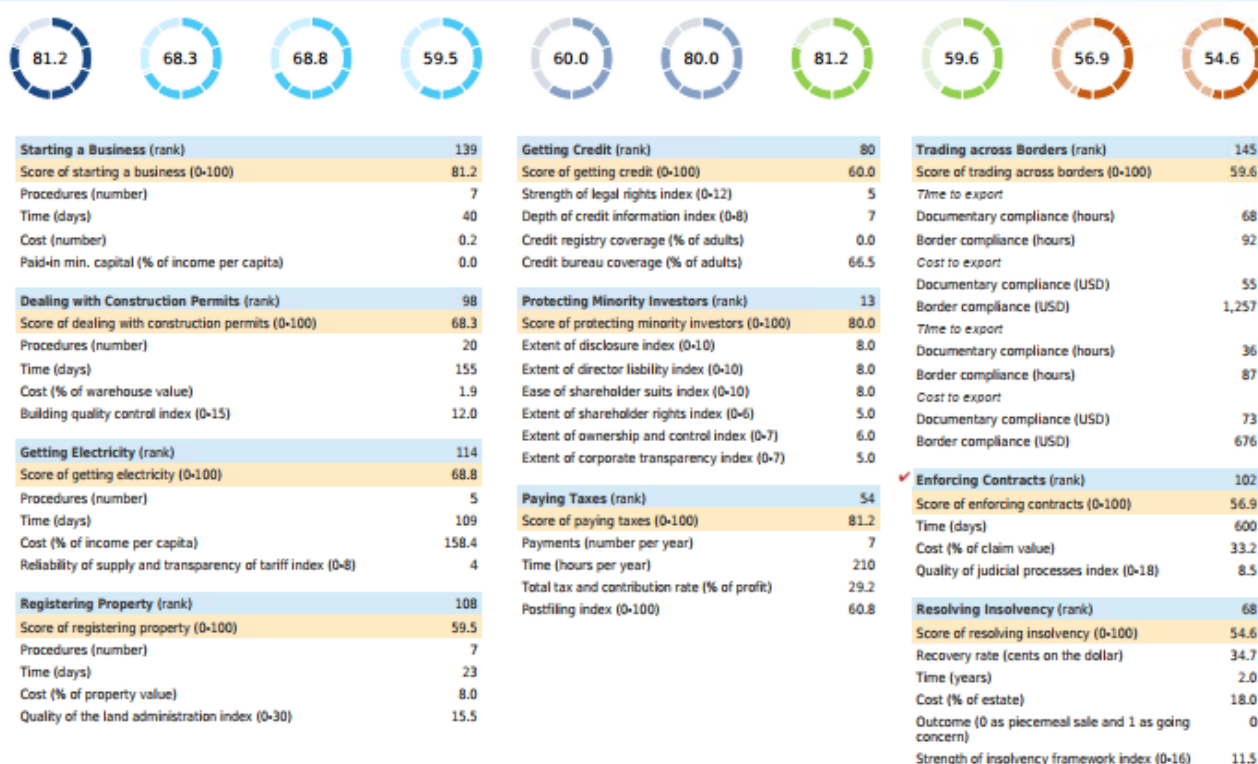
81.2 68.3 68.8 59.5 60.0 80.0 81.2 59.6 56.9 54.6

| Starting a Business (rank) | 139 |
|---|---|
| Score of starting a business (0-100) | 81.2 |
| Procedures (number) | 7 |
| Time (days) | 40 |
| Cost (number) | 0.2 |
| Paid-in min. capital (% of income per capita) | 0.0 |

| Dealing with Construction Permits (rank) | 98 |
|---|---|
| Score of dealing with construction permits (0-100) | 68.3 |
| Procedures (number) | 20 |
| Time (days) | 155 |
| Cost (% of warehouse value) | 1.9 |
| Building quality control index (0-15) | 12.0 |

| Getting Electricity (rank) | 114 |
|---|---|
| Score of getting electricity (0-100) | 68.8 |
| Procedures (number) | 5 |
| Time (days) | 109 |
| Cost (% of income per capita) | 158.4 |
| Reliability of supply and transparency of tariff index (0-8) | 4 |

| Registering Property (rank) | 108 |
|---|---|
| Score of registering property (0-100) | 59.5 |
| Procedures (number) | 7 |
| Time (days) | 23 |
| Cost (% of property value) | 8.0 |
| Quality of the land administration index (0-30) | 15.5 |

| Getting Credit (rank) | 80 |
|---|---|
| Score of getting credit (0-100) | 60.0 |
| Strength of legal rights index (0-12) | 5 |
| Depth of credit information index (0-8) | 7 |
| Credit registry coverage (% of adults) | 0.0 |
| Credit bureau coverage (% of adults) | 66.5 |

| Protecting Minority Investors (rank) | 13 |
|---|---|
| Score of protecting minority investors (0-100) | 80.0 |
| Extent of disclosure index (0-10) | 8.0 |
| Extent of director liability index (0-10) | 8.0 |
| Ease of shareholder suits index (0-10) | 8.0 |
| Extent of shareholder rights index (0-6) | 5.0 |
| Extent of ownership and control index (0-7) | 6.0 |
| Extent of corporate transparency index (0-7) | 5.0 |

| Paying Taxes (rank) | 54 |
|---|---|
| Score of paying taxes (0-100) | 81.2 |
| Payments (number per year) | 7 |
| Time (hours per year) | 210 |
| Total tax and contribution rate (% of profit) | 29.2 |
| Postfiling index (0-100) | 60.8 |

| Trading across Borders (rank) | 145 |
|---|---|
| Score of trading across borders (0-100) | 59.6 |
| Time to export | |
| Documentary compliance (hours) | 68 |
| Border compliance (hours) | 92 |
| Cost to export | |
| Documentary compliance (USD) | 55 |
| Border compliance (USD) | 1,257 |
| Time to export | |
| Documentary compliance (hours) | 36 |
| Border compliance (hours) | 87 |
| Cost to export | |
| Documentary compliance (USD) | 73 |
| Border compliance (USD) | 676 |

| ✔ Enforcing Contracts (rank) | 102 |
|---|---|
| Score of enforcing contracts (0-100) | 56.9 |
| Time (days) | 600 |
| Cost (% of claim value) | 33.2 |
| Quality of judicial processes index (0-18) | 8.5 |

| Resolving Insolvency (rank) | 68 |
|---|---|
| Score of resolving insolvency (0-100) | 54.6 |
| Recovery rate (cents on the dollar) | 34.7 |
| Time (years) | 2.0 |
| Cost (% of estate) | 18.0 |
| Outcome (0 as piecemeal sale and 1 as going concern) | 0 |
| Strength of insolvency framework index (0-16) | 11.5 |